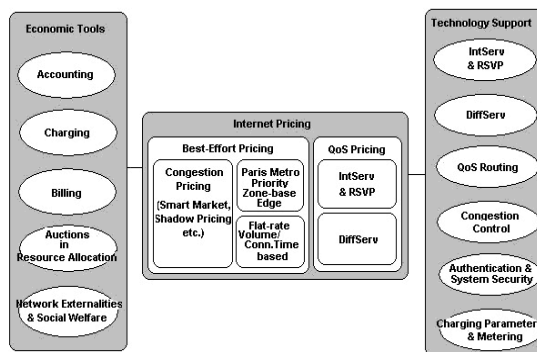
Economic Tools

Accounting

Charging

Billing

Auctions in Resource Allocation

Network Externalities & Social Welfare

Internet Pricing

Best-Effort Pricing

Congestion Pricing (Smart Market, Shadow Pricing etc.)

Paris Metro Priority Zone-base Edge

Flat-rate Volume/ Conn.Time based

QoS Pricing

IntServ & RSVP

DiffServ

Technology Support

IntServ & RSVP

DiffServ

QoS Routing

Congestion Control

Authentication & System Security

Charging Parameter & Metering